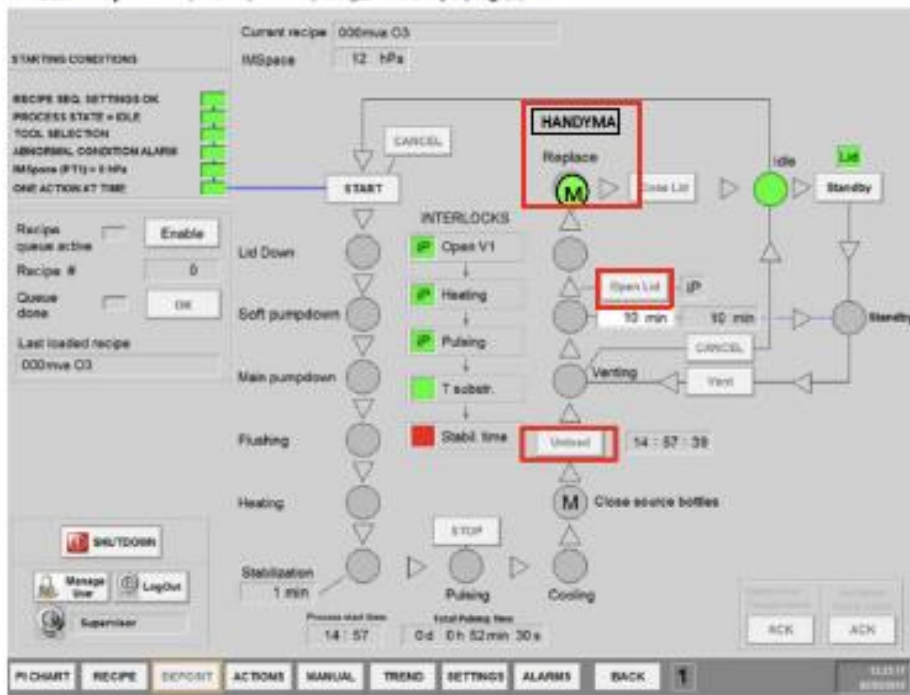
STARTING CONDITIONS

RECIPE SEQ. SETTINGS OK
PROCESS STATE = IDLE
TOOL SELECTION
ABNORMAL CONDITION ALARM
IMSpace (PT1) < 5 hPa
ONE ACTION AT TIME

Current recipe 000mve O3
IMSpace 12 hPa

CANCEL
START

HANDYMA
Replace
M
Close Lid
Idle
Lid
Standby

INTERLOCKS
Open V1
Heating
Pulsing
T substr.
Stabil. time

Recipe queue active
Enable
Recipe # 0
Queue done
OK
Last loaded recipe
000mve O3

Lid Down
Soft pumpdown
Main pumpdown
Flushing
Heating
Stabilization
1 min

Open Lid
10 min
10 min
Standby
CANCEL
Venting
Vent
Unload
14 : 57 : 39
M Close source bottles

STOP
Pulsing
Cooling

SHUTDOWN
Manage User
LogOut
Supervisor

Process start time
14 : 57
Total Pulsing time
0d 0h 52min 30s

ACK
ACK

PI CHART
RECIPE
DEPOSIT
ACTIONS
MANUAL
TREND
SETTINGS
ALARMS
BACK
1